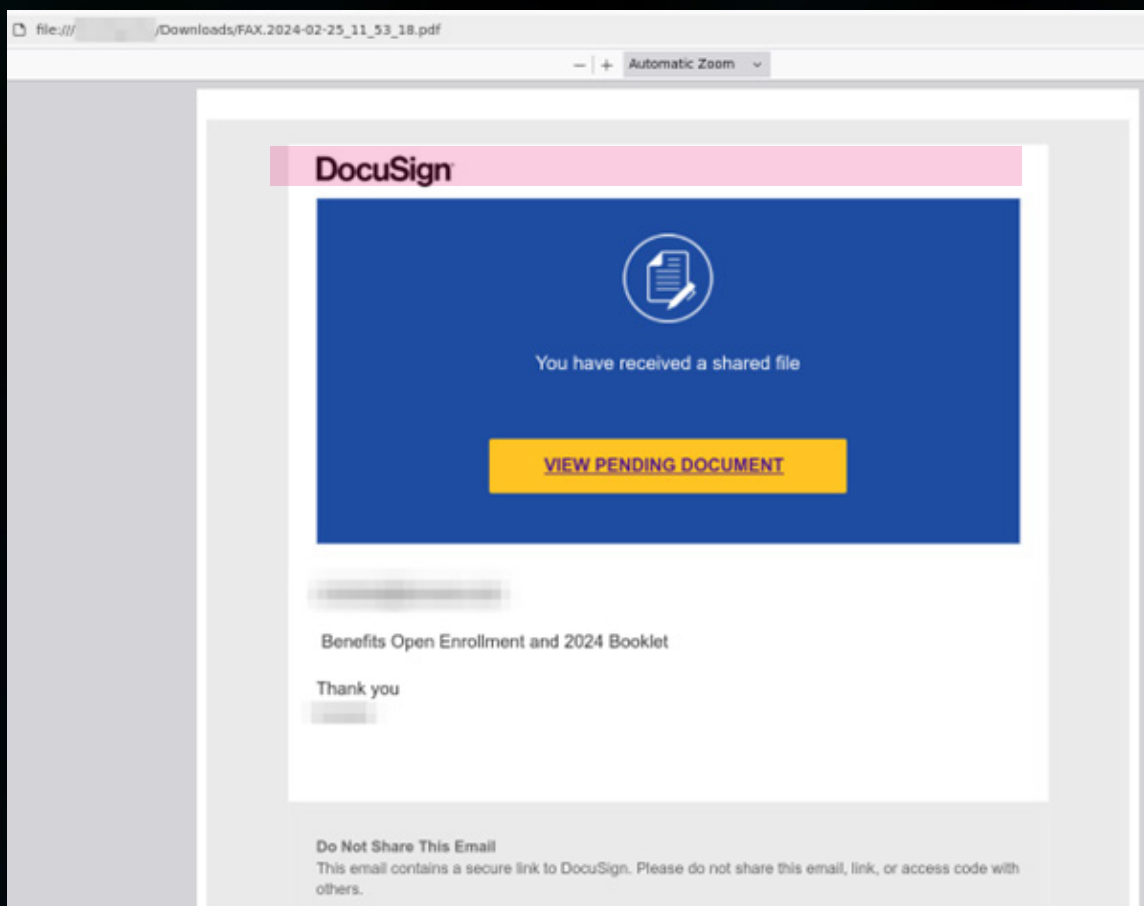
file:/// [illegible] /Downloads/FAX.2024-02-25_11_53_18.pdf

— | + Automatic Zoom

DocuSign

You have received a shared file

VIEW PENDING DOCUMENT

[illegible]

Benefits Open Enrollment and 2024 Booklet

Thank you
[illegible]

Do Not Share This Email
This email contains a secure link to DocuSign. Please do not share this email, link, or access code with others.